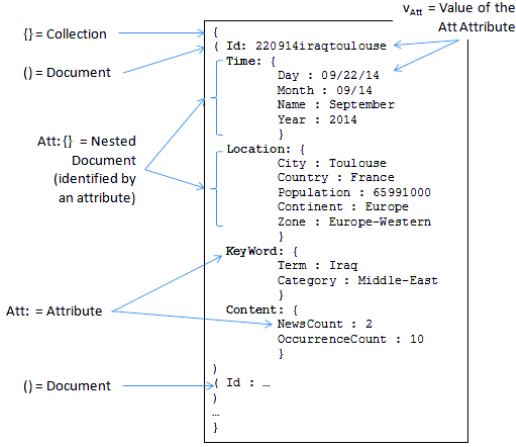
{} = Collection

() = Document

$v_{Att}$ = Value of the Att Attribute

Att:{} = Nested Document (identified by an attribute)

Att: = Attribute

() = Document

{
( Id: 220914iraqtoulouse
Time: {
Day : 09/22/14
Month : 09/14
Name : September
Year : 2014
}
Location: {
City : Toulouse
Country : France
Population : 65991000
Continent : Europe
Zone : Europe-Western
}
KeyWord: {
Term : Iraq
Category : Middle-East
}
Content: {
NewsCount : 2
OccurrenceCount : 10
}
)
( Id : …
)
…
}